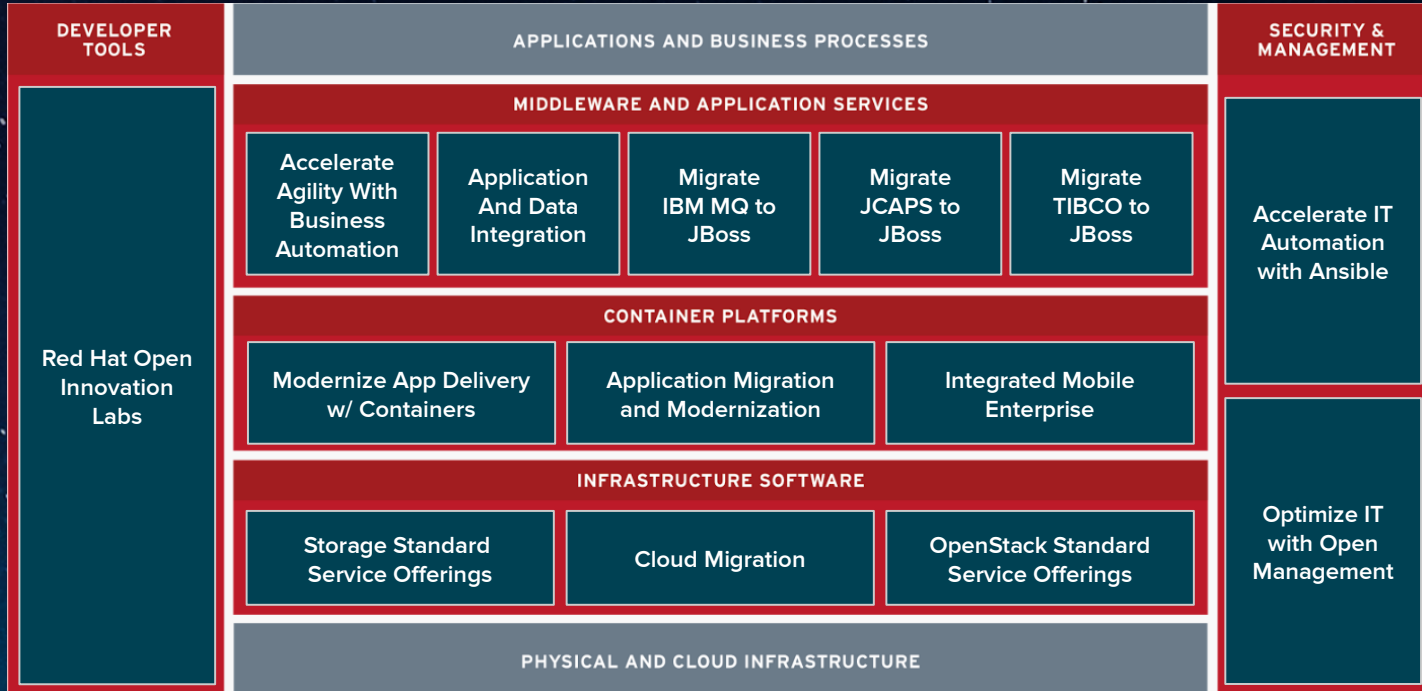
DEVELOPER TOOLS

Red Hat Open Innovation Labs

APPLICATIONS AND BUSINESS PROCESSES

MIDDLEWARE AND APPLICATION SERVICES

Accelerate Agility With Business Automation

Application And Data Integration

Migrate IBM MQ to JBoss

Migrate JCAPS to JBoss

Migrate TIBCO to JBoss

CONTAINER PLATFORMS

Modernize App Delivery w/ Containers

Application Migration and Modernization

Integrated Mobile Enterprise

INFRASTRUCTURE SOFTWARE

Storage Standard Service Offerings

Cloud Migration

OpenStack Standard Service Offerings

PHYSICAL AND CLOUD INFRASTRUCTURE

SECURITY & MANAGEMENT

Accelerate IT Automation with Ansible

Optimize IT with Open Management